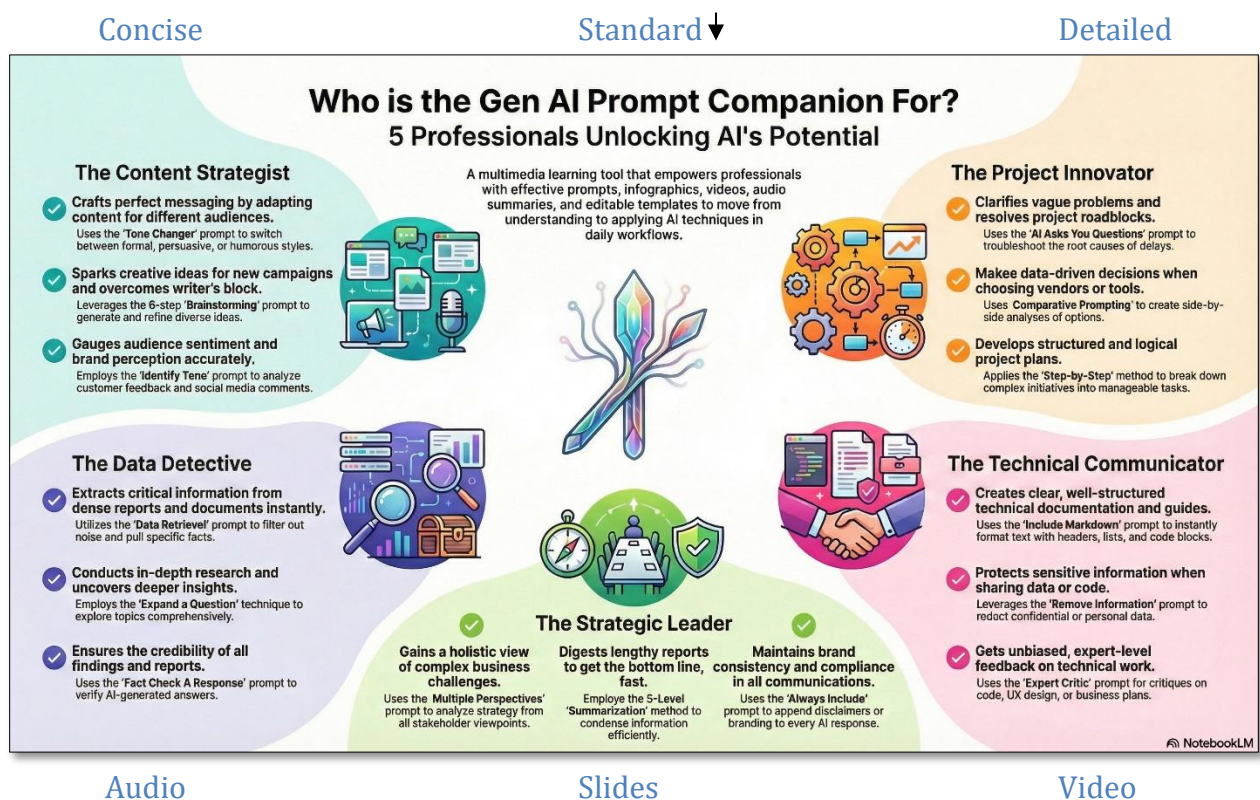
Concise Standard Detailed

Who is the Gen AI Prompt Companion For?
5 Professionals Unlocking AI's Potential

A multimedia learning tool that empowers professionals with effective prompts, infographics, videos, audio summaries, and editable templates to move from understanding to applying AI techniques in daily workflows.

The Content Strategist

Crafts perfect messaging by adapting content for different audiences.
Uses the 'Tone Changer' prompt to switch between formal, persuasive, or humorous styles.

Sparks creative ideas for new campaigns and overcomes writer's block.
Leverages the 6-step 'Brainstorming' prompt to generate and refine diverse ideas.

Gauges audience sentiment and brand perception accurately.
Employs the 'Identify Tone' prompt to analyze customer feedback and social media comments.

The Project Innovator

Clarifies vague problems and resolves project roadblocks.
Uses the 'AI Asks You Questions' prompt to troubleshoot the root causes of delays.

Make data-driven decisions when choosing vendors or tools.
Uses Comparative Prompting' to create side-by-side analyses of options.

Develops structured and logical project plans.
Applies the 'Step-by-Step' method to break down complex initiatives into manageable tasks.

The Data Detective

Extracts critical information from dense reports and documents instantly.
Utilizes the 'Data Retrievel' prompt to filter out noise and pull specific facts.

Conducts in-depth research and uncovers deeper insights.
Employs the 'Expand a Question' technique to explore topics comprehensively.

Ensures the credibility of all findings and reports.
Uses the 'Fact Check A Response' prompt to verify AI-generated answers.

The Technical Communicator

Creates clear, well-structured technical documentation and guides.
Uses the 'Include Markdown' prompt to instantly format text with headers, lists, and code blocks.

Protects sensitive information when sharing data or code.
Leverages the 'Remove Information' prompt to redoct confidential or personal data.

Gets unbiased, expert-level feedback on technical work.
Uses the 'Expert Critic' prompt for critiques on code, UX design, or business plans.

The Strategic Leader

Gains a holistic view of complex business challenges.
Uses the 'Multiple Perspectives' prompt to analyze strategy from all stakeholder viewpoints.

Digests lengthy reports to get the bottom line, fast.
Employe the 5-Level 'Summarization' method to condense information efficiently.

Maintains brand consistency and compliance in all communications.
Uses the 'Always Include' prompt to append disclaimers or branding to every AI response.

NotebookLM

Audio Slides Video